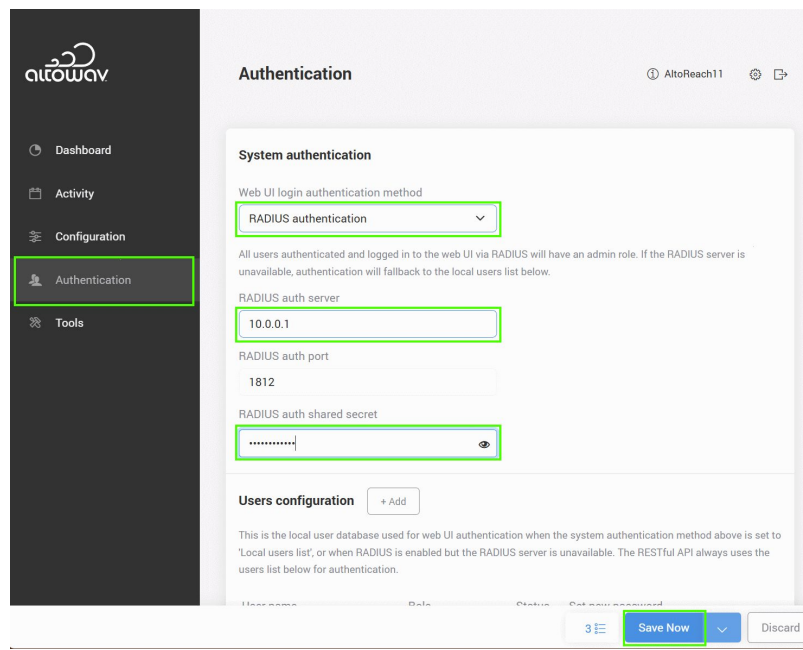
altowav

Dashboard

Activity

Configuration

Authentication

Tools

Authentication

AltoReach11

System authentication

Web UI login authentication method

RADIUS authentication

All users authenticated and logged in to the web UI via RADIUS will have an admin role. If the RADIUS server is unavailable, authentication will fallback to the local users list below.

RADIUS auth server

10.0.0.1

RADIUS auth port

1812

RADIUS auth shared secret

••••••••••••

Users configuration

+ Add

This is the local user database used for web UI authentication when the system authentication method above is set to 'Local users list', or when RADIUS is enabled but the RADIUS server is unavailable. The RESTful API always uses the users list below for authentication.

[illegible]

3

Save Now

Discard